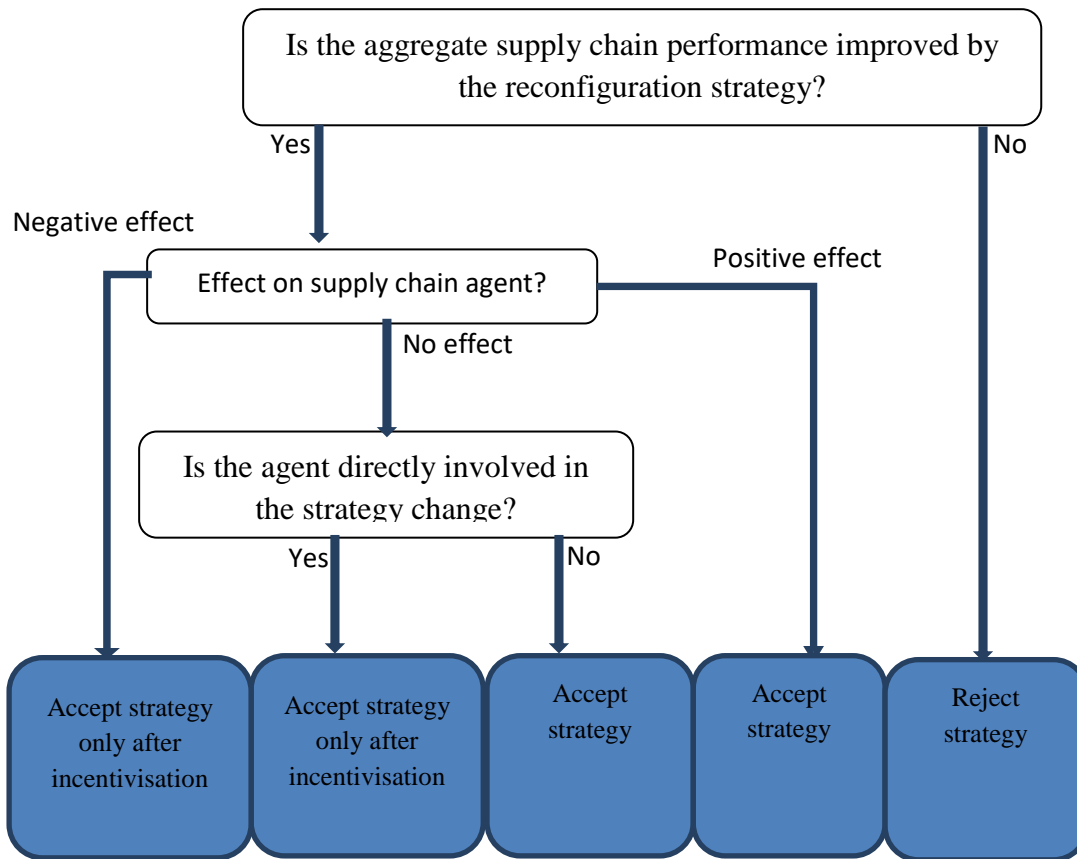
Is the aggregate supply chain performance improved by the reconfiguration strategy?

Yes

No

Negative effect

Effect on supply chain agent?

Positive effect

No effect

Is the agent directly involved in the strategy change?

Yes

No

Accept strategy only after incentivisation

Accept strategy only after incentivisation

Accept strategy

Accept strategy

Reject strategy